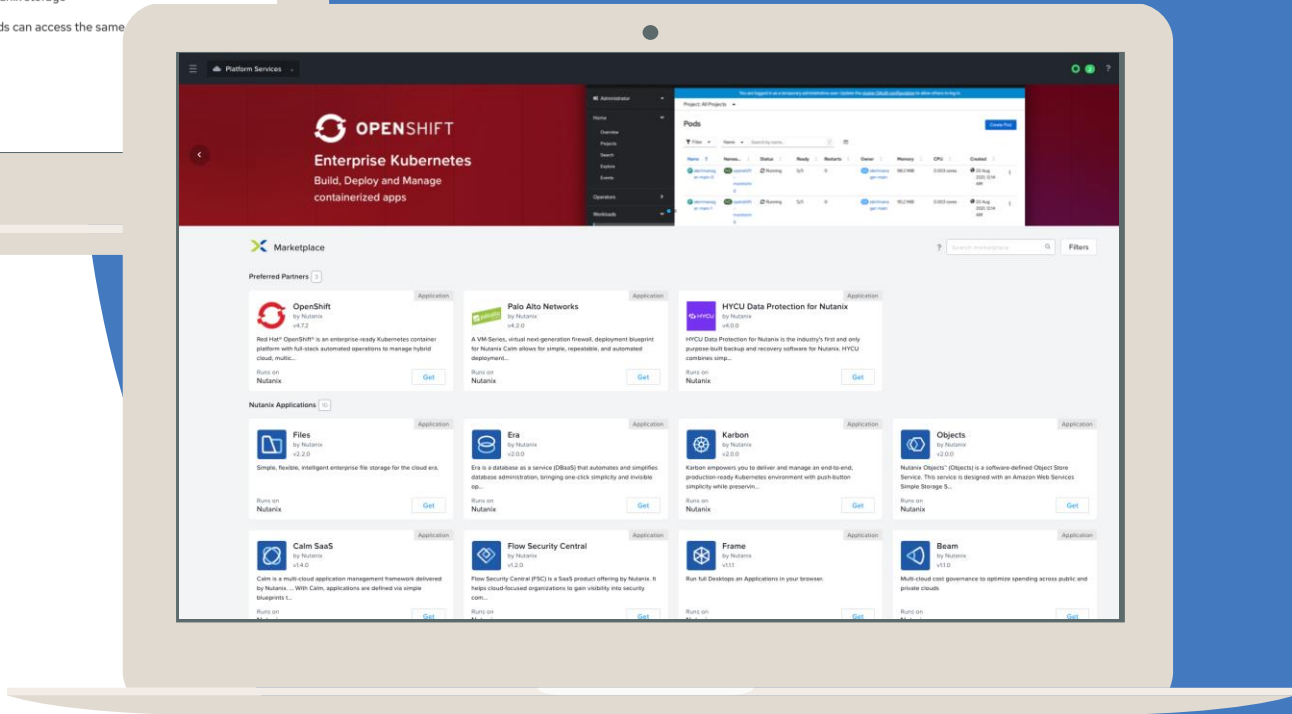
ds can access the same

Platform Services

OPENSHIFT
Enterprise Kubernetes
Build, Deploy and Manage containerized apps

Administrator
Home
Overview
Projects
Search
Explore
Events
Operators
Workloads

Project: All Projects
Pods
Create Pod
Filter
Name
Search by name...
Name
Namespace
Status
Ready
Restarts
Owner
Memory
CPU
Created
Running
1/1
0
Running
1/1
0

Marketplace
Search marketplace
Filters

Preferred Partners 3

Application
OpenShift
by Nutanix
v4.7.2
Red Hat® OpenShift® is an enterprise-ready Kubernetes container platform with full-stack automated operations to manage hybrid cloud, multic...
Runs on
Nutanix
Get

Application
Palo Alto Networks
by Nutanix
v4.2.0
A VM-Series, virtual next-generation firewall, deployment blueprint for Nutanix Calm allows for simple, repeatable, and automated deployment...
Runs on
Nutanix
Get

Application
HYCU Data Protection for Nutanix
by Nutanix
v4.0.0
HYCU Data Protection for Nutanix is the industry's first and only purpose-built backup and recovery software for Nutanix. HYCU combines simp...
Runs on
Nutanix
Get

Nutanix Applications 10

Application
Files
by Nutanix
v2.2.0
Simple, flexible, intelligent enterprise file storage for the cloud era.
Runs on
Nutanix
Get

Application
Era
by Nutanix
v2.0.0
Era is a database as a service (DBaaS) that automates and simplifies database administration, bringing one-click simplicity and invisible op...
Runs on
Nutanix
Get

Application
Karbon
by Nutanix
v2.0.0
Karbon empowers you to deliver and manage an end-to-end, production-ready Kubernetes environment with push-button simplicity while preservin...
Runs on
Nutanix
Get

Application
Objects
by Nutanix
v2.0.0
Nutanix Objects™ (Objects) is a software-defined Object Store Service. This service is designed with an Amazon Web Services Simple Storage S...
Runs on
Nutanix
Get

Application
Calm SaaS
by Nutanix
v1.4.0
Calm is a multi-cloud application management framework delivered by Nutanix. ... With Calm, applications are defined via simple blueprints t...
Runs on
Get

Application
Flow Security Central
by Nutanix
v1.2.0
Flow Security Central (FSC) is a SaaS product offering by Nutanix. It helps cloud-focused organizations to gain visibility into security com...
Runs on
Get

Application
Frame
by Nutanix
v1.1.1
Run full Desktops an Applications in your browser.
Runs on
Get

Application
Beam
by Nutanix
v1.1.0
Multi-cloud cost governance to optimize spending across public and private clouds
Runs on
Get